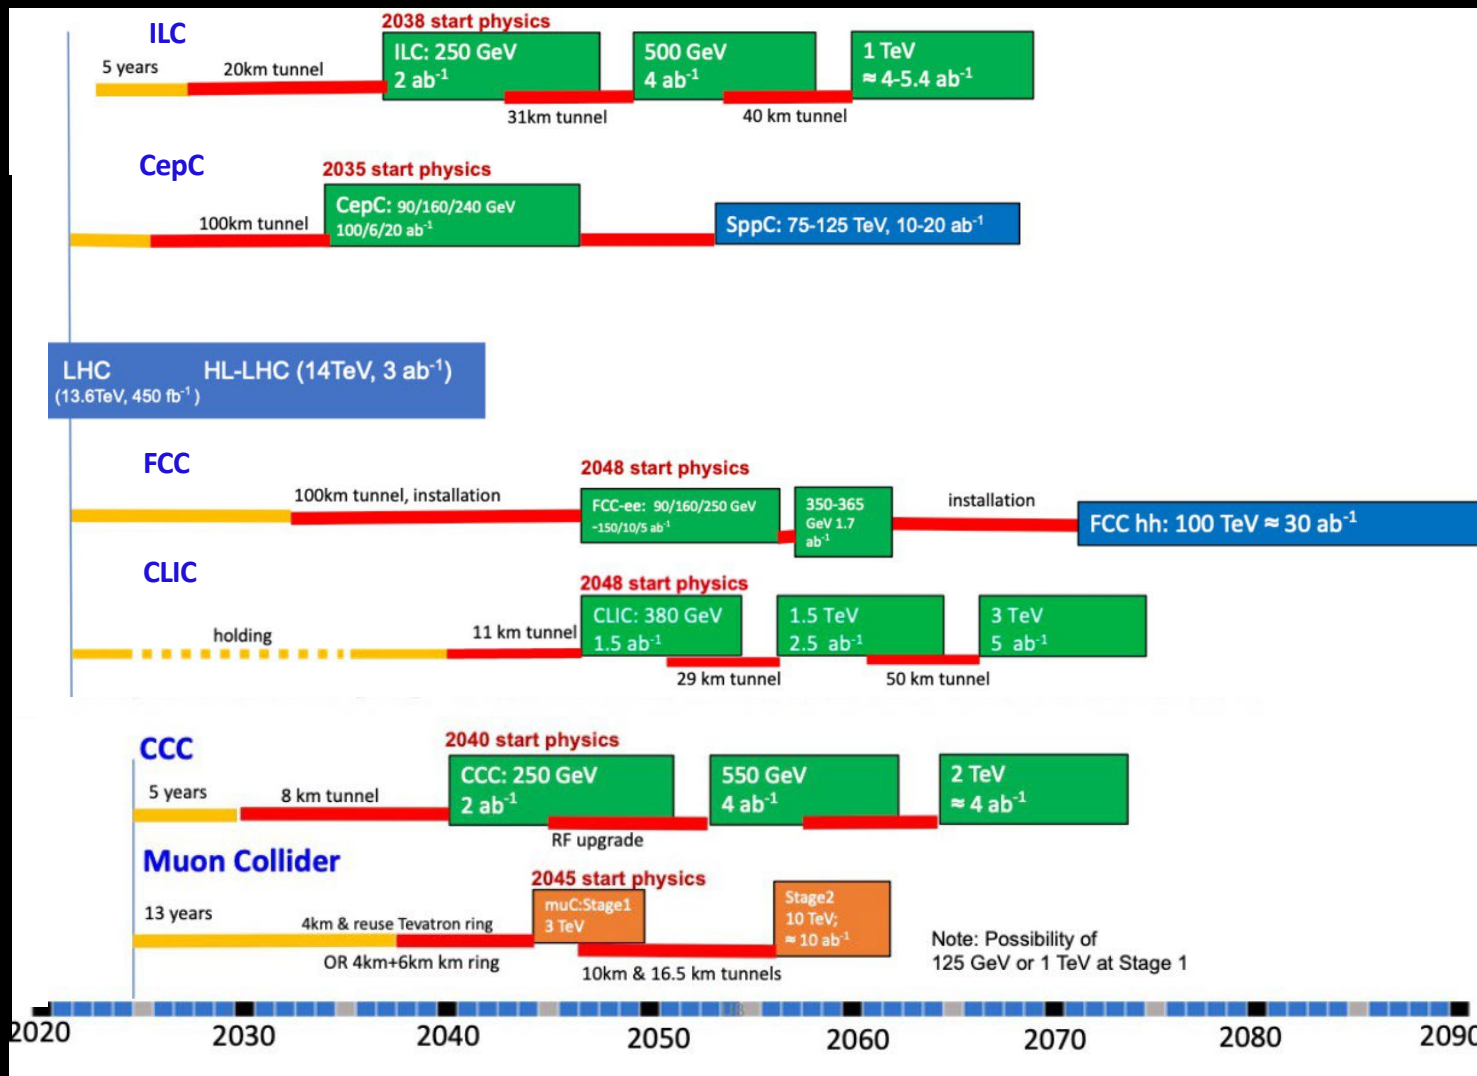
ILC

5 years

20km tunnel

2038 start physics

ILC: 250 GeV
2 $ab^{-1}$

500 GeV
4 $ab^{-1}$

1 TeV
≈ 4-5.4 $ab^{-1}$

31km tunnel

40 km tunnel

CepC

100km tunnel

2035 start physics

CepC: 90/160/240 GeV
100/6/20 $ab^{-1}$

SppC: 75-125 TeV, 10-20 $ab^{-1}$

LHC
(13.6TeV, 450 $fb^{-1}$ )

HL-LHC (14TeV, 3 $ab^{-1}$)

FCC

100km tunnel, installation

2048 start physics

FCC-ee: 90/160/250 GeV
~150/10/5 $ab^{-1}$

350-365 GeV 1.7 $ab^{-1}$

installation

FCC hh: 100 TeV ≈ 30 $ab^{-1}$

CLIC

holding

11 km tunnel

2048 start physics

CLIC: 380 GeV
1.5 $ab^{-1}$

1.5 TeV
2.5 $ab^{-1}$

3 TeV
5 $ab^{-1}$

29 km tunnel

50 km tunnel

CCC

5 years

8 km tunnel

2040 start physics

CCC: 250 GeV
2 $ab^{-1}$

550 GeV
4 $ab^{-1}$

2 TeV
≈ 4 $ab^{-1}$

RF upgrade

Muon Collider

13 years

4km & reuse Tevatron ring

OR 4km+6km km ring

2045 start physics

muC:Stage1
3 TeV

Stage2
10 TeV;
≈ 10 $ab^{-1}$

10km & 16.5 km tunnels

Note: Possibility of
125 GeV or 1 TeV at Stage 1

2020 2030 2040 2050 2060 2070 2080 2090